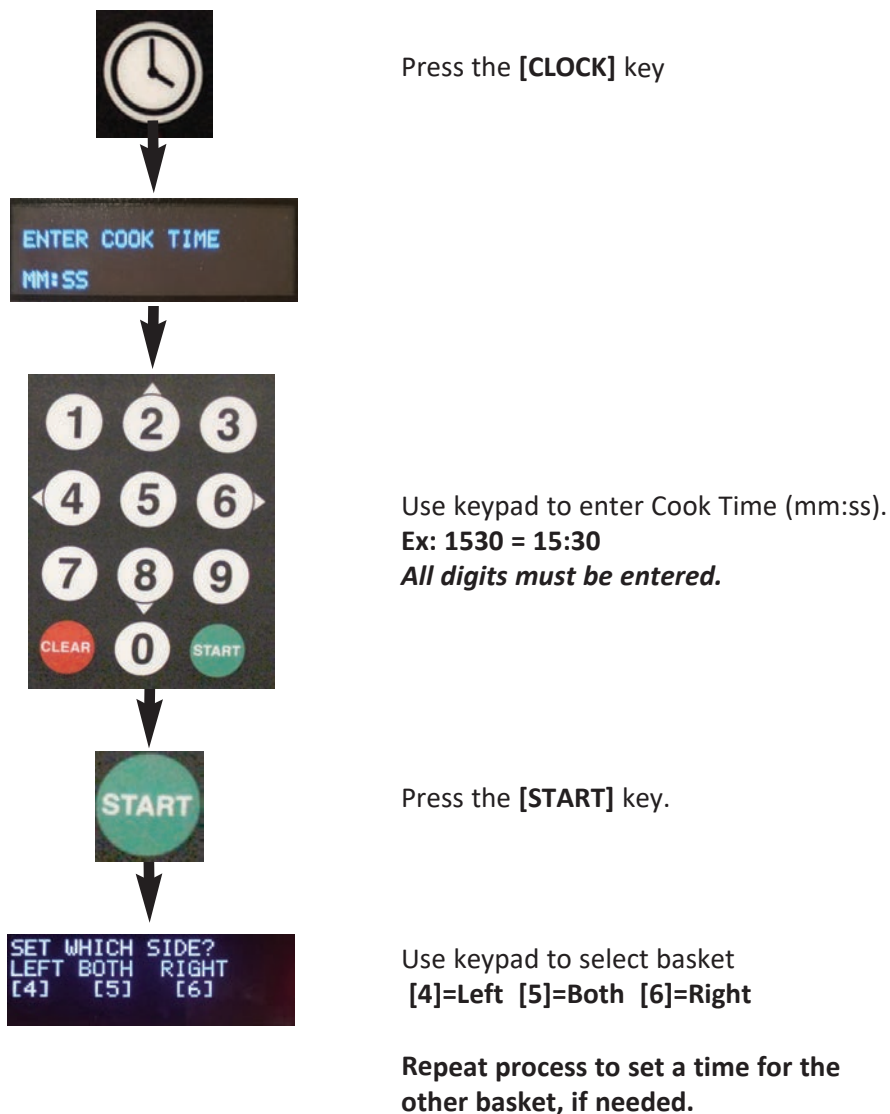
Press the **[CLOCK]** key

ENTER COOK TIME
MM:SS

1 2 3
4 5 6
7 8 9
CLEAR 0 START

Use keypad to enter Cook Time (mm:ss).
**Ex: 1530 = 15:30**
***All digits must be entered.***

START

Press the **[START]** key.

SET WHICH SIDE?
LEFT BOTH RIGHT
[4] [5] [6]

Use keypad to select basket
**[4]=Left [5]=Both [6]=Right**

**Repeat process to set a time for the other basket, if needed.**